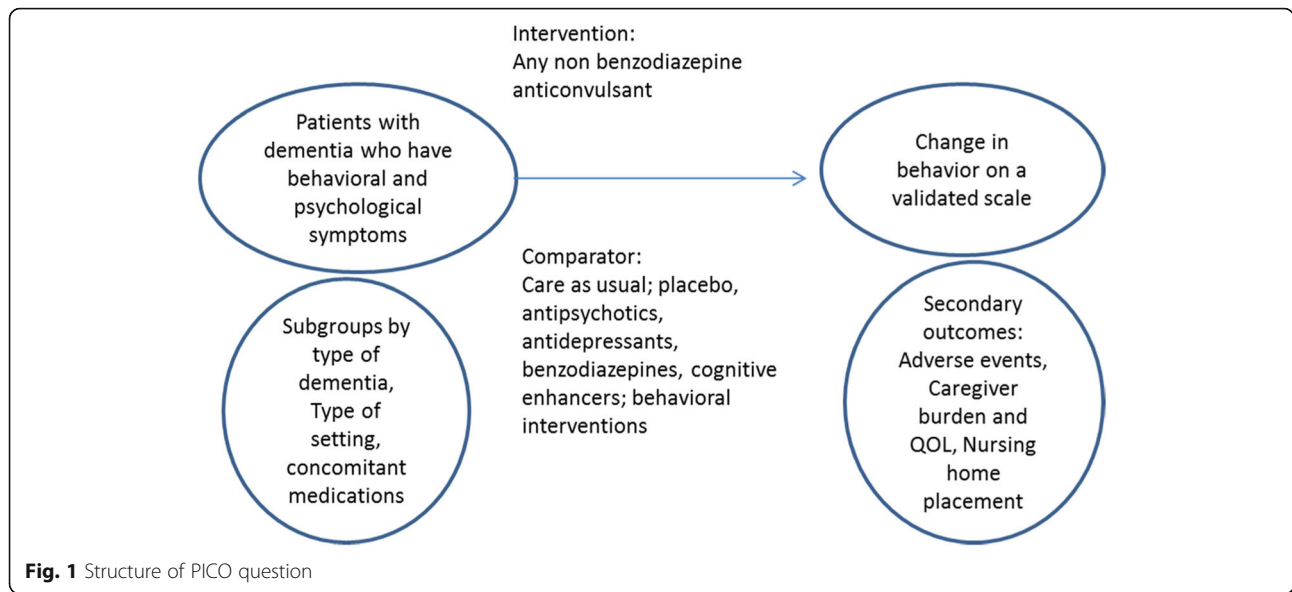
Intervention:
Any non benzodiazepine anticonvulsant

Patients with dementia who have behavioral and psychological symptoms

Change in behavior on a validated scale

Comparator:
Care as usual; placebo, antipsychotics, antidepressants, benzodiazepines, cognitive enhancers; behavioral interventions

Subgroups by type of dementia, Type of setting, concomitant medications

Secondary outcomes: Adverse events, Caregiver burden and QOL, Nursing home placement

**Fig. 1** Structure of PICO question